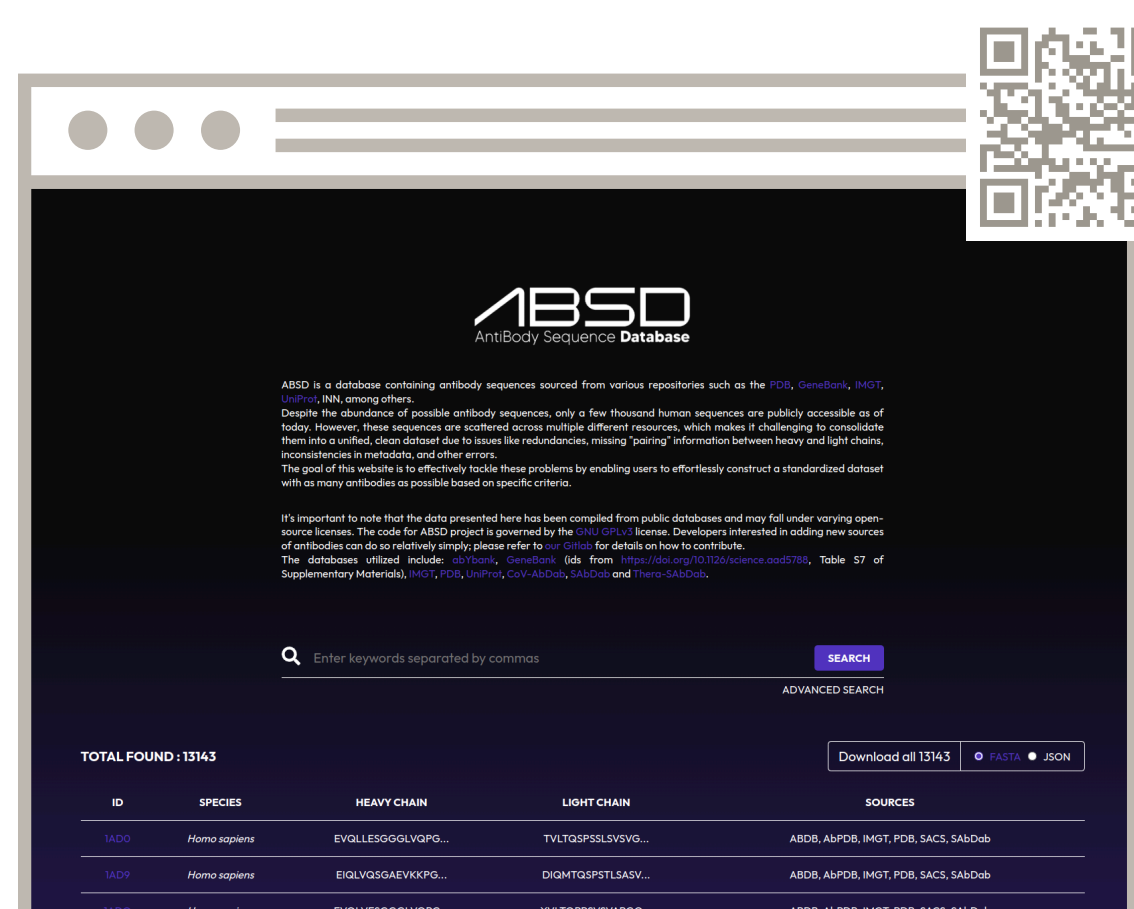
ABSD
AntiBody Sequence Database

ABSD is a database containing antibody sequences sourced from various repositories such as the PDB, GeneBank, IMGT, UniProt, INN, among others.
Despite the abundance of possible antibody sequences, only a few thousand human sequences are publicly accessible as of today. However, these sequences are scattered across multiple different resources, which makes it challenging to consolidate them into a unified, clean dataset due to issues like redundancies, missing "pairing" information between heavy and light chains, inconsistencies in metadata, and other errors.
The goal of this website is to effectively tackle these problems by enabling users to effortlessly construct a standardized dataset with as many antibodies as possible based on specific criteria.

It's important to note that the data presented here has been compiled from public databases and may fall under varying open-source licenses. The code for ABSD project is governed by the GNU GPLv3 license. Developers interested in adding new sources of antibodies can do so relatively simply; please refer to our Gitlab for details on how to contribute.
The databases utilized include: abYbank, GeneBank (ids from https://doi.org/10.1126/science.aad5788, Table S7 of Supplementary Materials), IMGT, PDB, UniProt, CoV-AbDab, SAbDab and Thera-SAbDab.

Enter keywords separated by commas
SEARCH
ADVANCED SEARCH

TOTAL FOUND : 13143
Download all 13143
FASTA JSON

| ID | SPECIES | HEAVY CHAIN | LIGHT CHAIN | SOURCES |
|---|---|---|---|---|
| 1AD0 | Homo sapiens | EVQLLESGGGLVQPG... | TVLTQSPSSLSVSVG... | ABDB, AbPDB, IMGT, PDB, SACS, SAbDab |
| 1AD9 | Homo sapiens | EIQLVQSGAEVKKPG... | DIQMTQSPSTLSASV... | ABDB, AbPDB, IMGT, PDB, SACS, SAbDab |
| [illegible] | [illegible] | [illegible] | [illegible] | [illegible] |